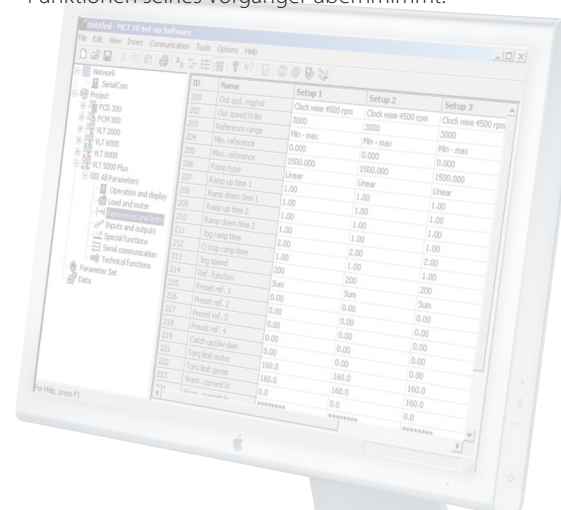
Funktionen seines Vorgänger übernimmt.

Untitled - MCT 10 Set-up Software

File Edit View Insert Communication Tools Options Help

Network
SerialCom
Project
PCD 300
PCM 300
VLT 2800
VLT 6000
VLT 8000
VLT 5000 Flux
All Parameters
Operation and display
Load and motor
References and limits
Inputs and outputs
Special functions
Serial communication
Technical functions
Parameter Set
Data

| ID | Name | Setup 1 | Setup 2 | Setup 3 |
|---|---|---|---|---|
| 200 | Out spd. mg/rot | Clock wise 4500 rpm | Clock wise 4500 rpm | Clock wise 4500 rpm |
| 202 | Out speed hi lim | 3000 | 3000 | 3000 |
| 203 | Reference range | Min - max | Min - max | Min - max |
| 204 | Min. reference | 0.000 | 0.000 | 0.000 |
| 205 | Max. reference | 1500.000 | 1500.000 | 1500.000 |
| 206 | Ramp type | Linear | Linear | Linear |
| 207 | Ramp up time 1 | 1.00 | 1.00 | 1.00 |
| 208 | Ramp down time 1 | 1.00 | 1.00 | 1.00 |
| 209 | Ramp up time 2 | 1.00 | 1.00 | 1.00 |
| 210 | Ramp down time 2 | 1.00 | 1.00 | 1.00 |
| 211 | Jog ramp time | 2.00 | 2.00 | 2.00 |
| 212 | Q stop ramp time | 1.00 | 1.00 | 1.00 |
| 213 | Jog speed | 200 | 200 | 200 |
| 214 | Ref. function | Sum | Sum | Sum |
| 215 | Preset ref. 1 | 0.00 | 0.00 | 0.00 |
| 216 | Preset ref. 2 | 0.00 | 0.00 | 0.00 |
| 217 | Preset ref. 3 | 0.00 | 0.00 | 0.00 |
| 218 | Preset ref. 4 | 0.00 | 0.00 | 0.00 |
| 219 | Catch up/slw dwn | 0.00 | 0.00 | 0.00 |
| 221 | Torq limit motor | 160.0 | 160.0 | 160.0 |
| 222 | Torq limit gener | 160.0 | 160.0 | 160.0 |
| 223 | Warn. current lo | 0.0 | 0.0 | 0.0 |
| 224 | Warn. current hi | ******** | ******** | ******** |

For Help, press F1